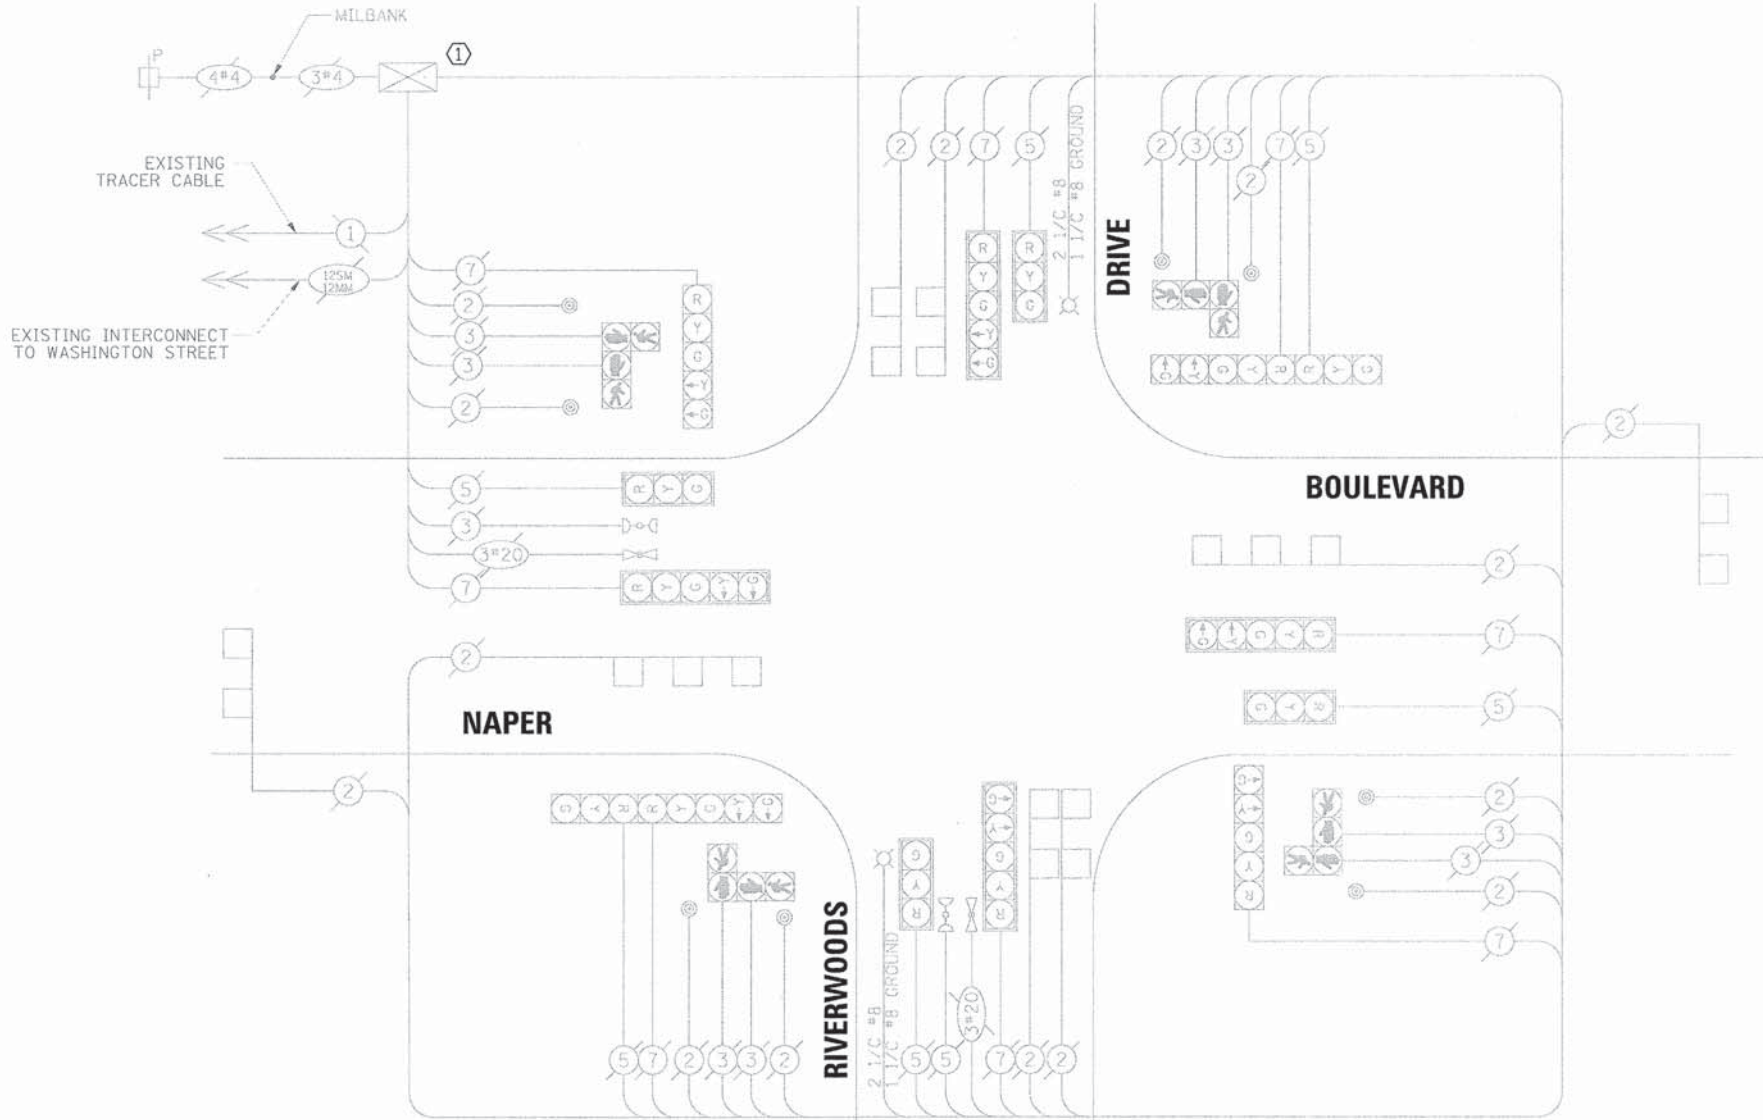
MILBANK
P
4#4
3#4
1
EXISTING TRACER CABLE
1
EXISTING INTERCONNECT TO WASHINGTON STREET
12SM 12MM
7
2
3
3
2
R
Y
G
Y
G
2 2 7 5
R Y G Y G
R Y G
2 1/C #8
1 1/C #8 GROUND
DRIVE
2 3 3 7 5
2
G Y G Y R R Y G
5
3
3#20
7
R Y G
R Y G Y G
2
BOULEVARD
2
2
7
G G G Y R
5
G Y R
2
NAPER
2
G Y R R Y G Y G
RIVERWOODS
2 1/C #8
1 1/C #8 GROUND
G Y R
G Y G Y R
3#20
5 7 2 3 3 2
5 5 7 2 2
G Y G Y R
2
3
3
2
7